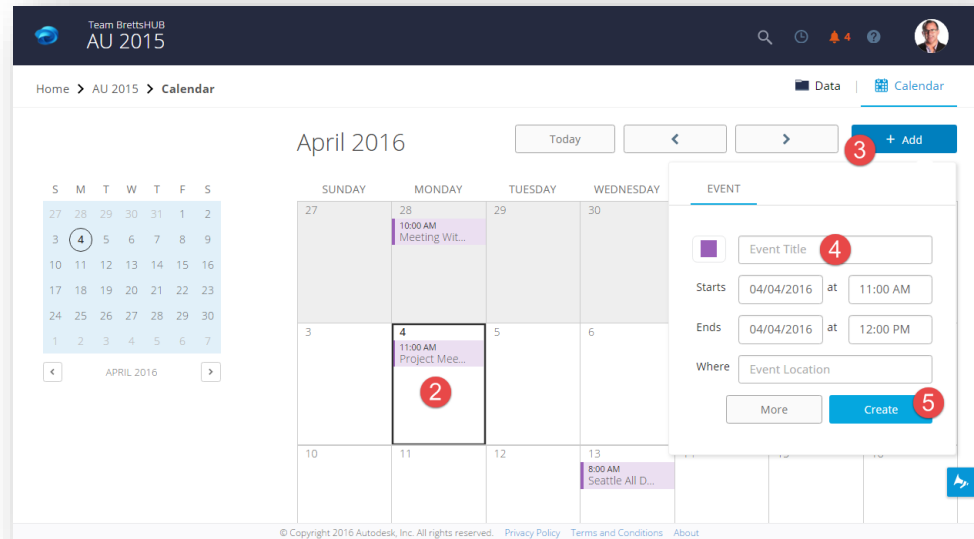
Team BrettsHUB
AU 2015

4

Home > AU 2015 > Calendar

Data | Calendar

April 2016

Today < > + Add

3

| S | M | T | W | T | F | S |
|---|---|---|---|---|---|---|
| 27 | 28 | 29 | 30 | 31 | 1 | 2 |
| 3 | 4 | 5 | 6 | 7 | 8 | 9 |
| 10 | 11 | 12 | 13 | 14 | 15 | 16 |
| 17 | 18 | 19 | 20 | 21 | 22 | 23 |
| 24 | 25 | 26 | 27 | 28 | 29 | 30 |
| 1 | 2 | 3 | 4 | 5 | 6 | 7 |

< APRIL 2016 >

| SUNDAY | MONDAY | TUESDAY | WEDNESDAY |
|---|---|---|---|
| 27 | 28 10:00 AM Meeting Wit... | 29 | 30 |
| 3 | 4 11:00 AM Project Mee... | 5 | 6 |
| 10 | 11 | 12 | 13 8:00 AM Seattle All D... |

2

EVENT

Event Title 4

Starts 04/04/2016 at 11:00 AM

Ends 04/04/2016 at 12:00 PM

Where Event Location

More Create 5

© Copyright 2016 Autodesk, Inc. All rights reserved. Privacy Policy Terms and Conditions About